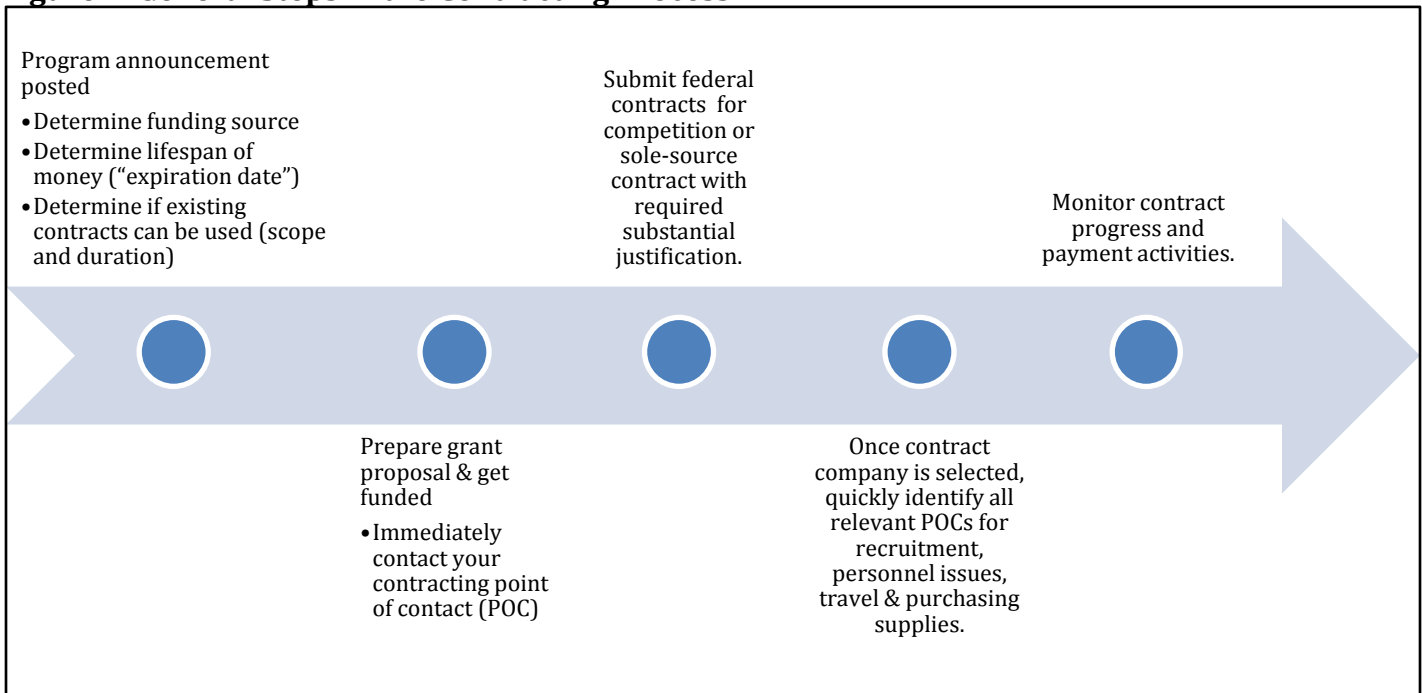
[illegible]

Program announcement posted
- Determine funding source
- Determine lifespan of money ("expiration date")
- Determine if existing contracts can be used (scope and duration)

Prepare grant proposal & get funded
- Immediately contact your contracting point of contact (POC)

Submit federal contracts for competition or sole-source contract with required substantial justification.

Once contract company is selected, quickly identify all relevant POCs for recruitment, personnel issues, travel & purchasing supplies.

Monitor contract progress and payment activities.